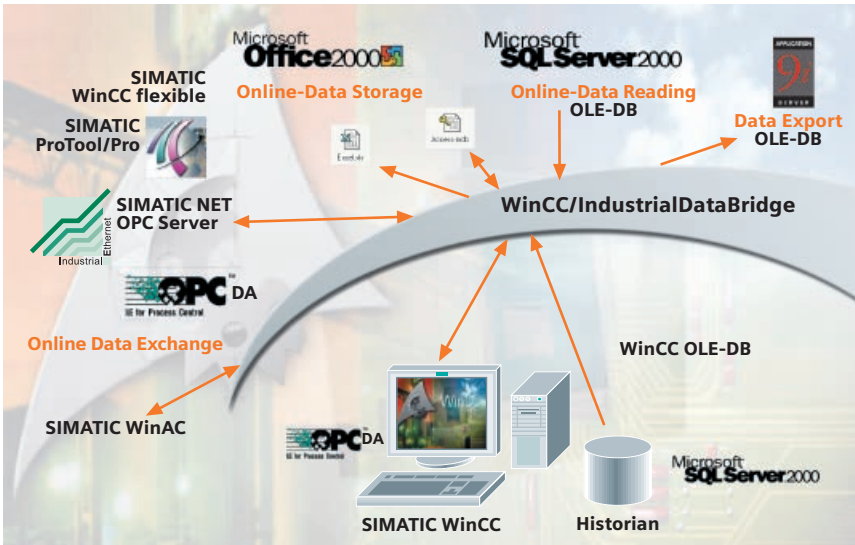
Microsoft Office2000

Microsoft SQL Server2000

APPLICATION 9i SERVER

SIMATIC WinCC flexible

Online-Data Storage

Online-Data Reading
OLE-DB

Data Export
OLE-DB

SIMATIC ProTool/Pro

Excel.xls

Access.mdb

SIMATIC NET OPC Server

Industrial Ethernet

WinCC/IndustrialDataBridge

OPC DA
OLE for Process Control

Online Data Exchange

WinCC OLE-DB

SIMATIC WinAC

OPC DA
OLE for Process Control

Microsoft SQL Server2000

SIMATIC WinCC

Historian